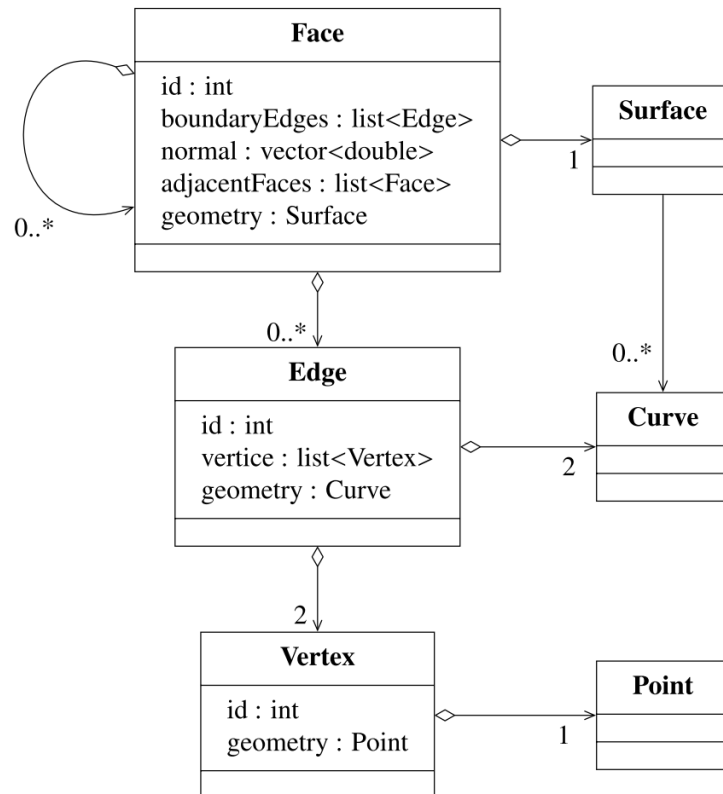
Face

id : int
boundaryEdges : list<Edge>
normal : vector<double>
adjacentFaces : list<Face>
geometry : Surface

0..*

Surface

1

0..*

Edge

id : int
vertice : list<Vertex>
geometry : Curve

0..*

Curve

2

2

Vertex

id : int
geometry : Point

Point

1